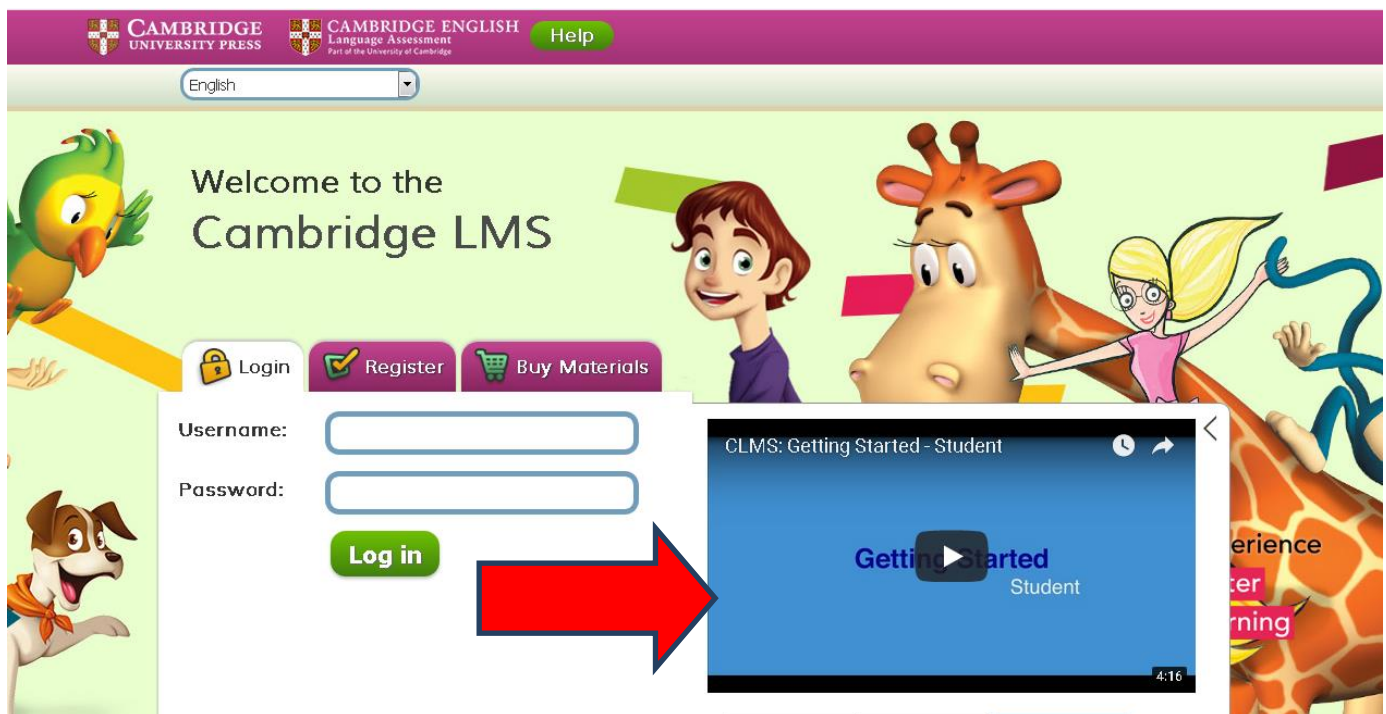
CAMBRIDGE UNIVERSITY PRESS
CAMBRIDGE ENGLISH Language Assessment Part of the University of Cambridge
Help

English

Welcome to the Cambridge LMS

Login
Register
Buy Materials

Username:
Password:
Log in

CLMS: Getting Started - Student

Getting Started
Student

4:16

erience
ter
rning